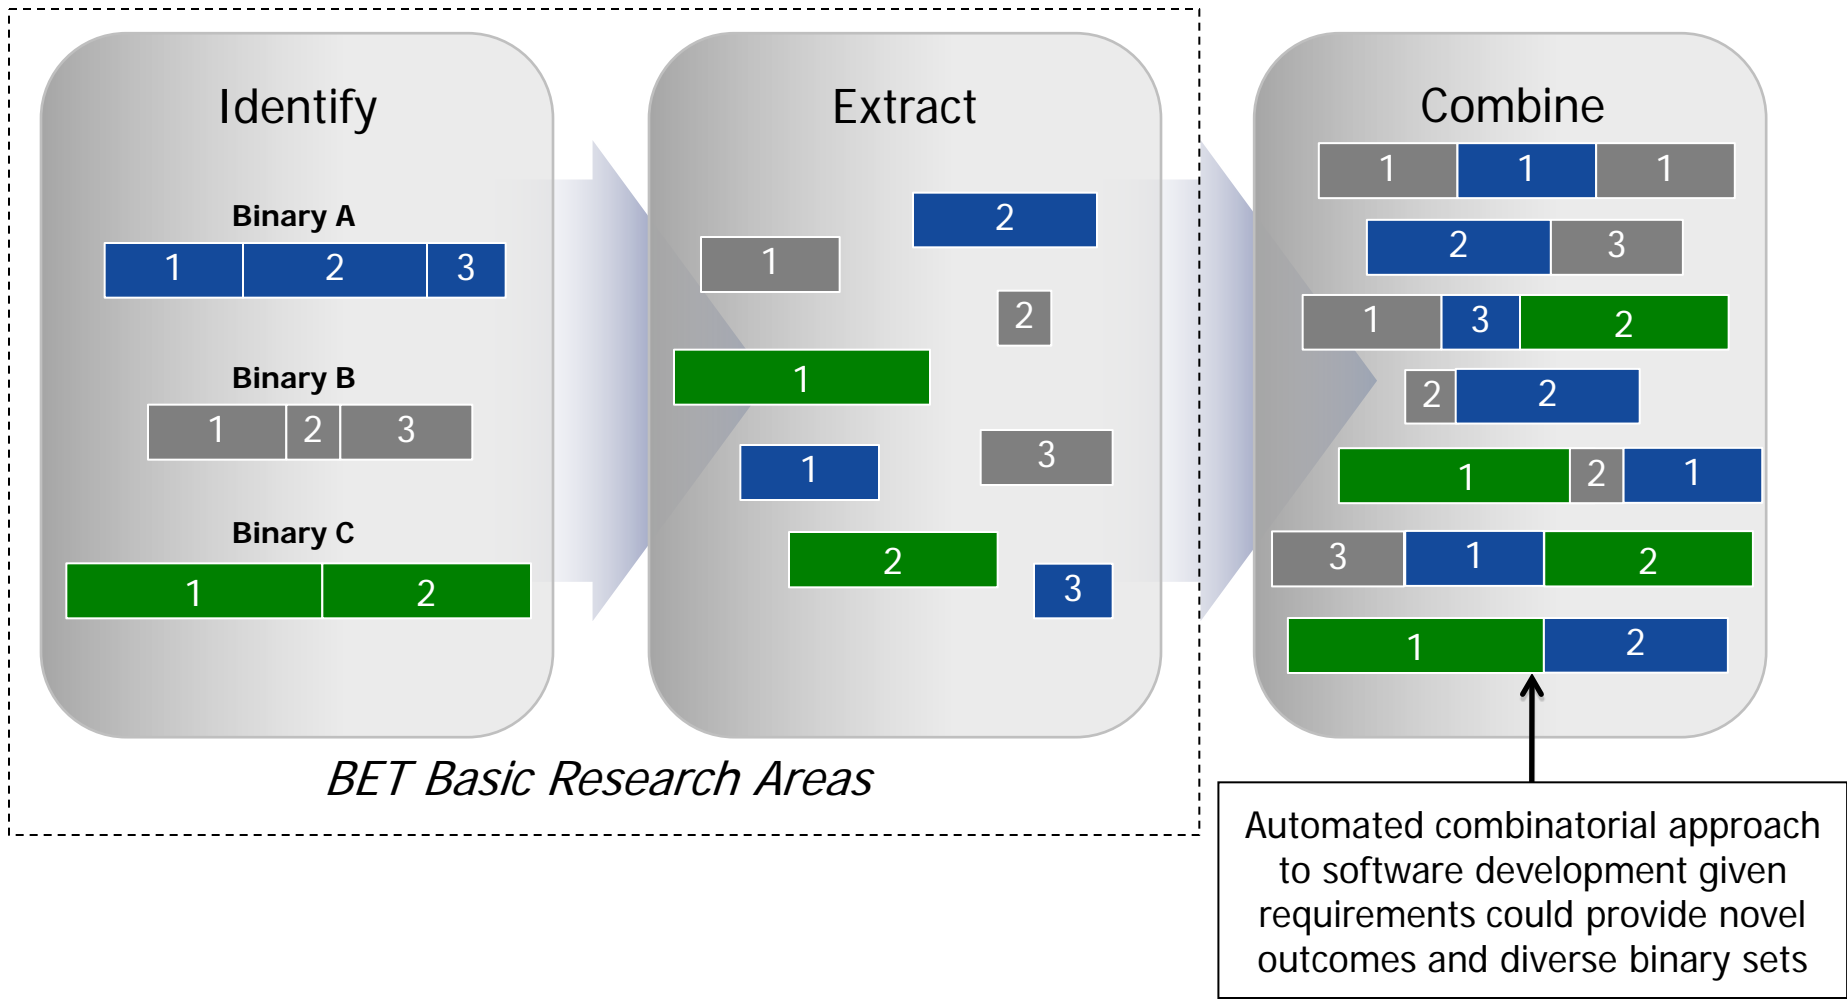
Identify

Binary A
1 2 3

Binary B
1 2 3

Binary C
1 2

Extract

2
1
2
1
1
3
2
3

Combine

1 1 1
2 3
1 3 2
2 2
1 2 1
3 1 2
1 2

BET Basic Research Areas

Automated combinatorial approach to software development given requirements could provide novel outcomes and diverse binary sets